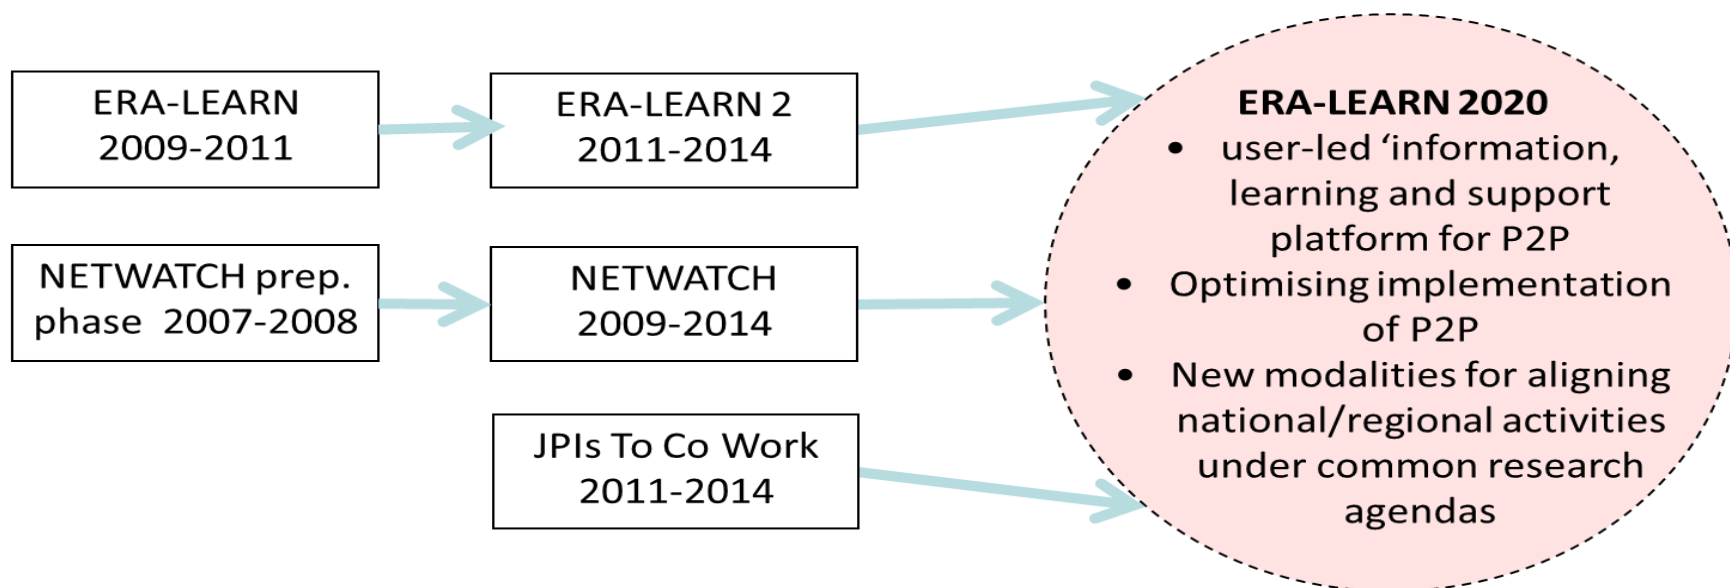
ERA-LEARN 2009-2011

ERA-LEARN 2 2011-2014

NETWATCH prep. phase 2007-2008

NETWATCH 2009-2014

JPIs To Co Work 2011-2014

**ERA-LEARN 2020**
- user-led ‘information, learning and support platform for P2P
- Optimising implementation of P2P
- New modalities for aligning national/regional activities under common research agendas